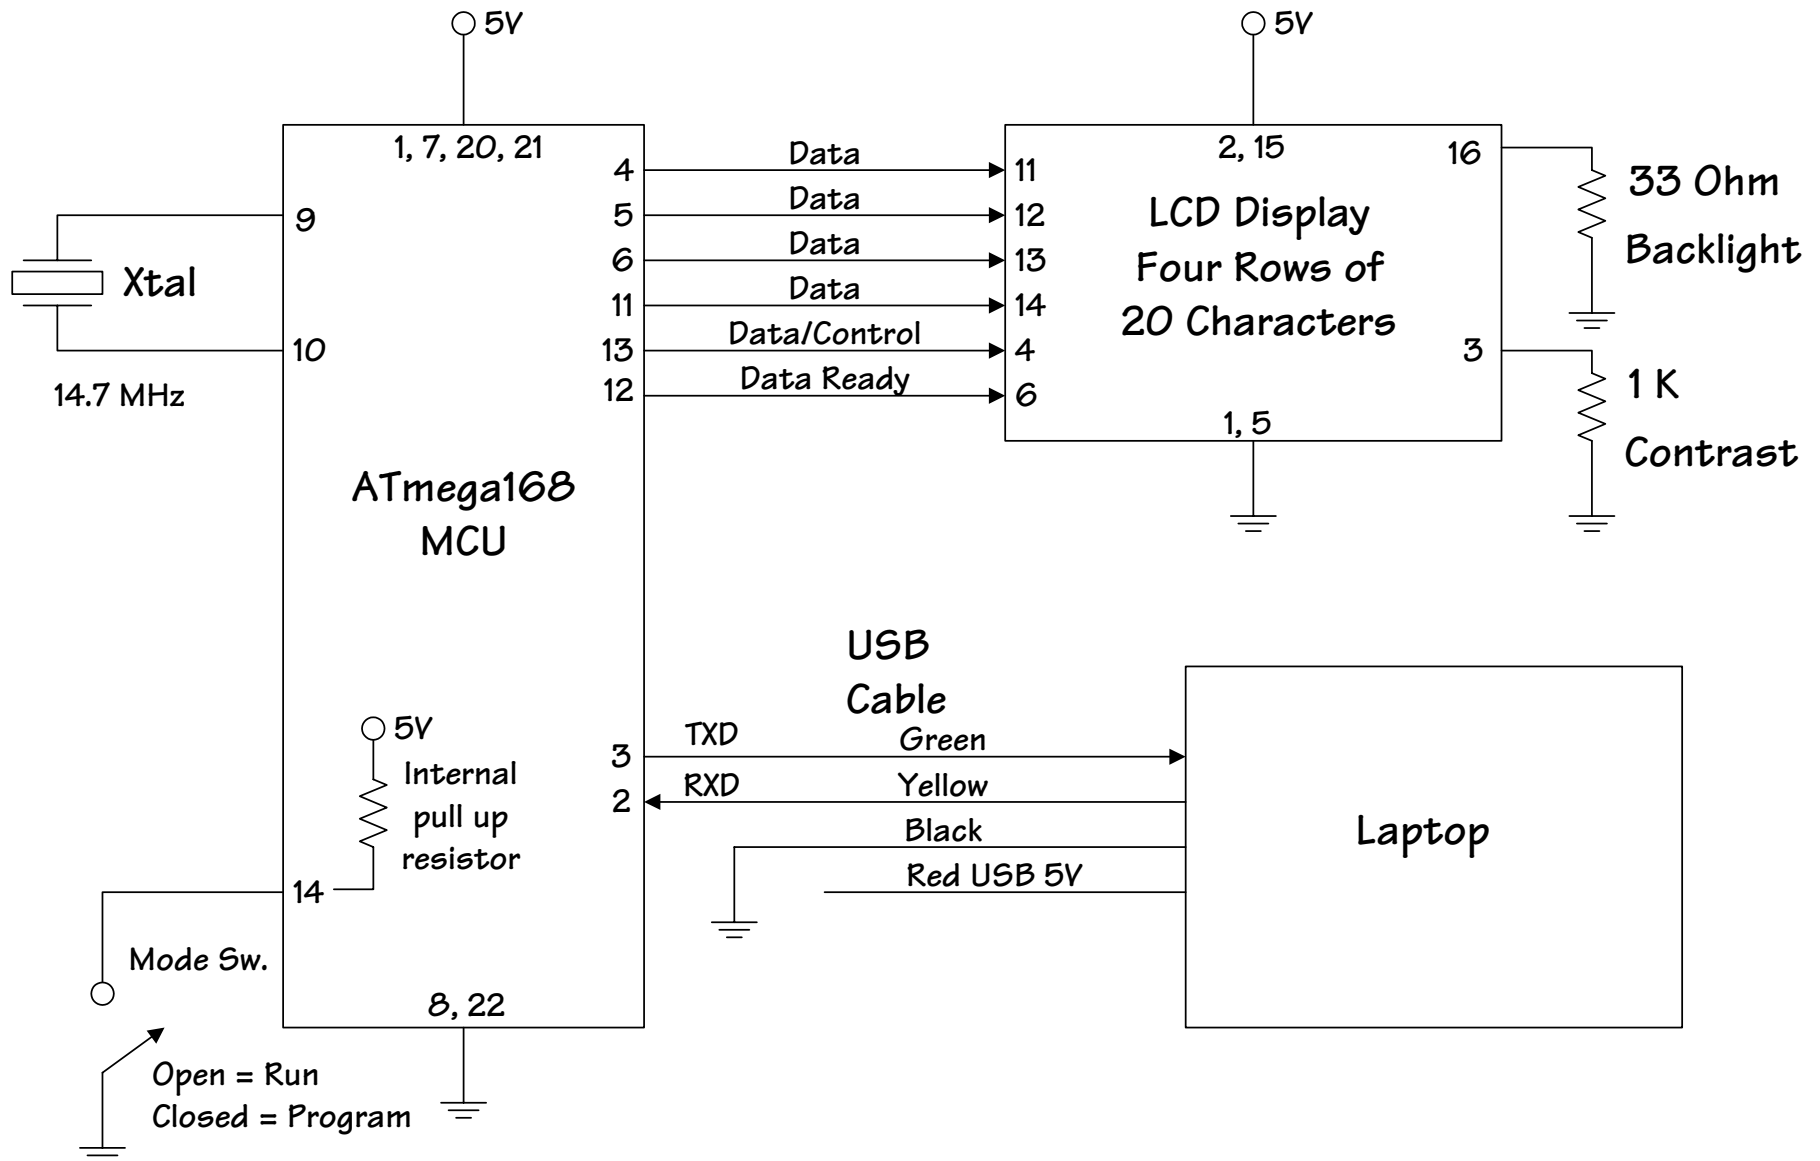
5V

5V

1, 7, 20, 21

9

Xtal

10

14.7 MHz

4
5
6
11
13
12

Data
Data
Data
Data
Data/Control
Data Ready

11
12
13
14
4
6

2, 15

16

LCD Display
Four Rows of
20 Characters

3

1, 5

33 Ohm
Backlight

1 K
Contrast

ATmega168
MCU

USB
Cable

5V
Internal
pull up
resistor

14

3
2

TXD
RXD

Green
Yellow
Black
Red USB 5V

Laptop

Mode Sw.

8, 22

Open = Run
Closed = Program